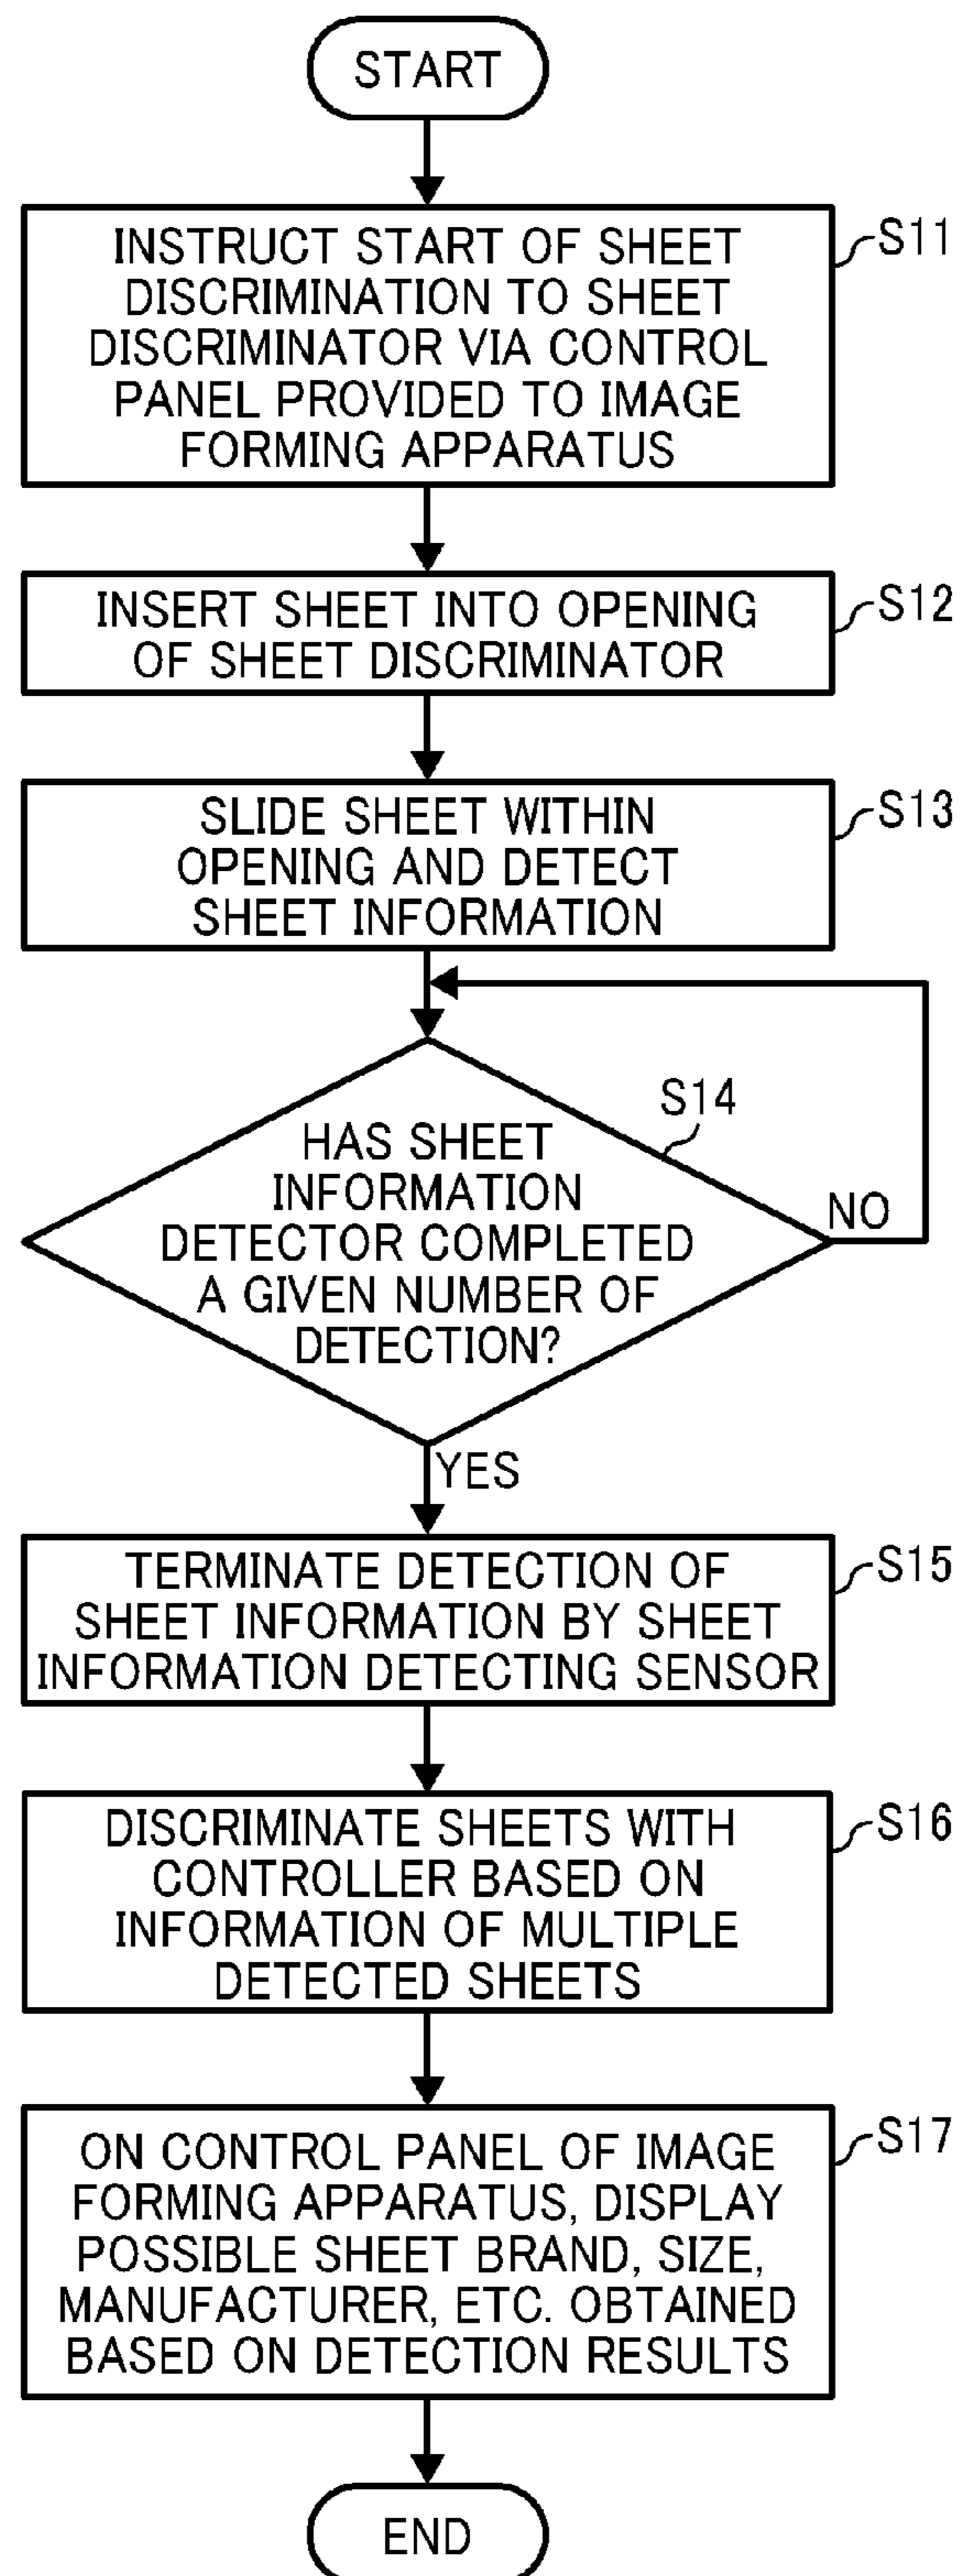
START

INSTRUCT START OF SHEET DISCRIMINATION TO SHEET DISCRIMINATOR VIA CONTROL PANEL PROVIDED TO IMAGE FORMING APPARATUS

S11

INSERT SHEET INTO OPENING OF SHEET DISCRIMINATOR

S12

SLIDE SHEET WITHIN OPENING AND DETECT SHEET INFORMATION

S13

S14

HAS SHEET INFORMATION DETECTOR COMPLETED A GIVEN NUMBER OF DETECTION?

NO

YES

TERMINATE DETECTION OF SHEET INFORMATION BY SHEET INFORMATION DETECTING SENSOR

S15

DISCRIMINATE SHEETS WITH CONTROLLER BASED ON INFORMATION OF MULTIPLE DETECTED SHEETS

S16

ON CONTROL PANEL OF IMAGE FORMING APPARATUS, DISPLAY POSSIBLE SHEET BRAND, SIZE, MANUFACTURER, ETC. OBTAINED BASED ON DETECTION RESULTS

S17

END